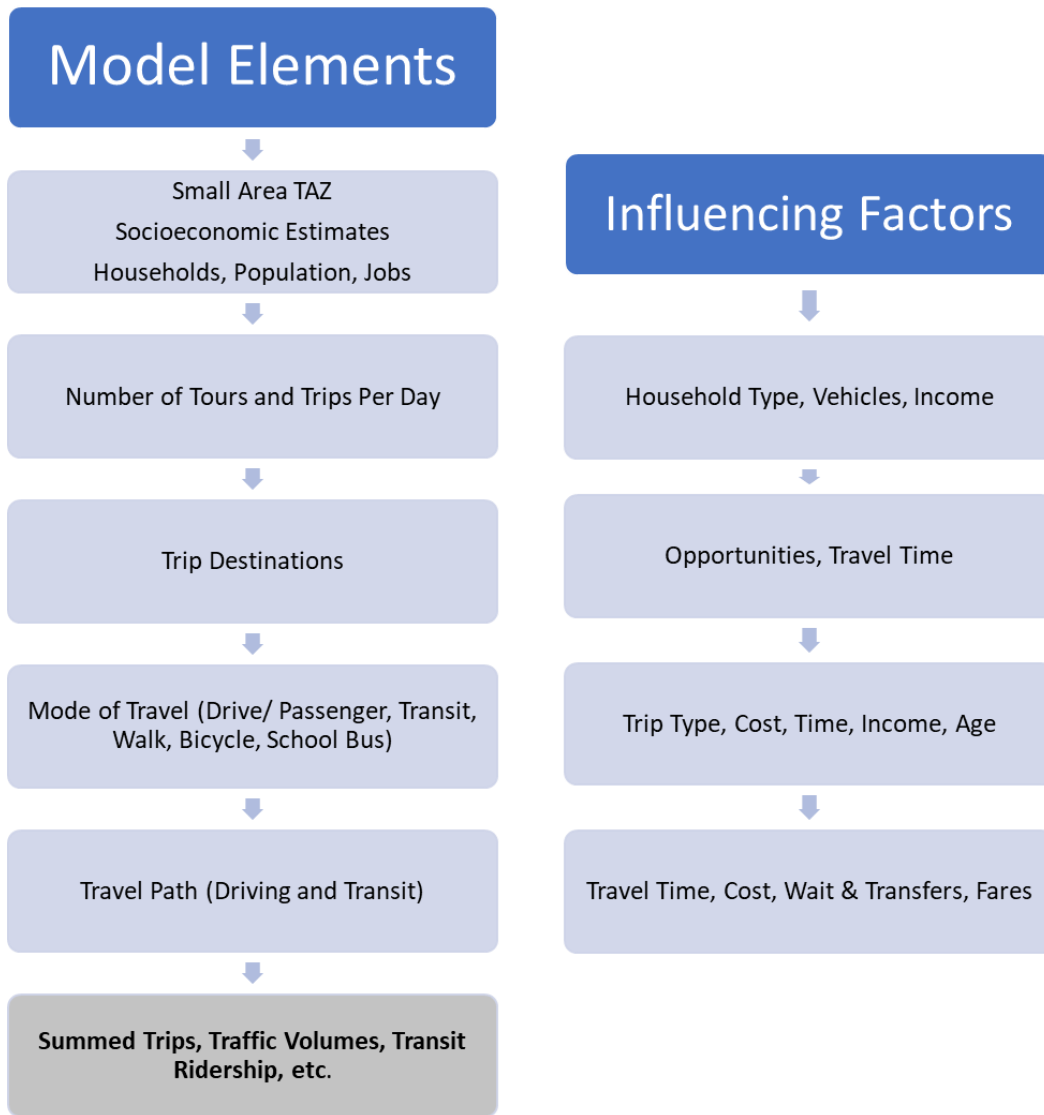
Model Elements

Small Area TAZ
Socioeconomic Estimates
Households, Population, Jobs

Number of Tours and Trips Per Day

Trip Destinations

Mode of Travel (Drive/ Passenger, Transit, Walk, Bicycle, School Bus)

Travel Path (Driving and Transit)

Summed Trips, Traffic Volumes, Transit Ridership, etc.

Influencing Factors

Household Type, Vehicles, Income

Opportunities, Travel Time

Trip Type, Cost, Time, Income, Age

Travel Time, Cost, Wait & Transfers, Fares